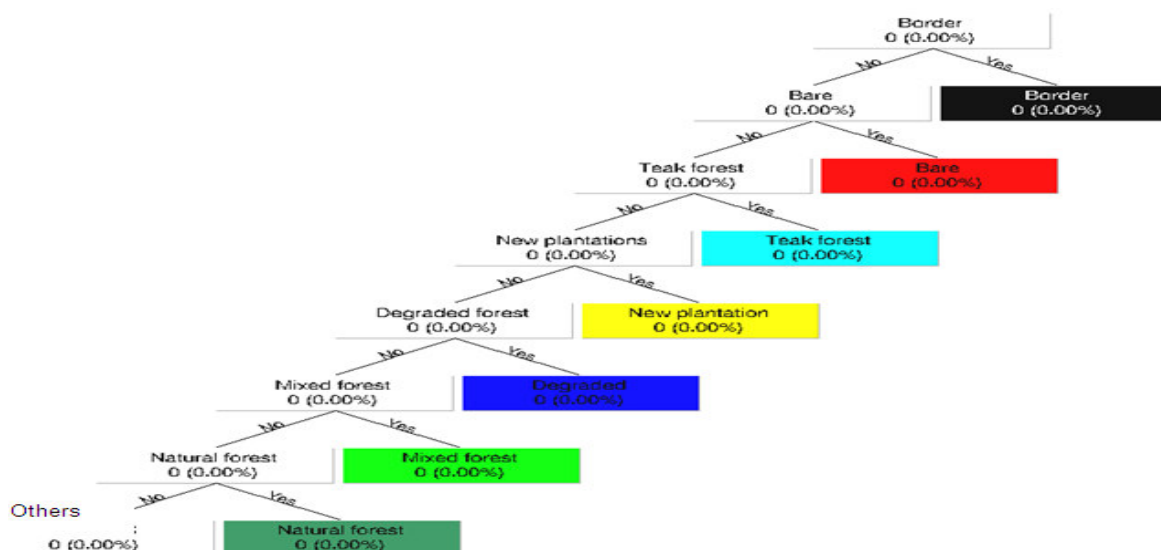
Border
0 (0.00%)

No

Yes

Bare
0 (0.00%)

Border
0 (0.00%)

No

Yes

Teak forest
0 (0.00%)

Bare
0 (0.00%)

No

Yes

New plantations
0 (0.00%)

Teak forest
0 (0.00%)

No

Yes

Degraded forest
0 (0.00%)

New plantation
0 (0.00%)

No

Yes

Mixed forest
0 (0.00%)

Degraded
0 (0.00%)

No

Yes

Natural forest
0 (0.00%)

Mixed forest
0 (0.00%)

No

Yes

Others
:
0 (0.00%)

Natural forest
0 (0.00%)